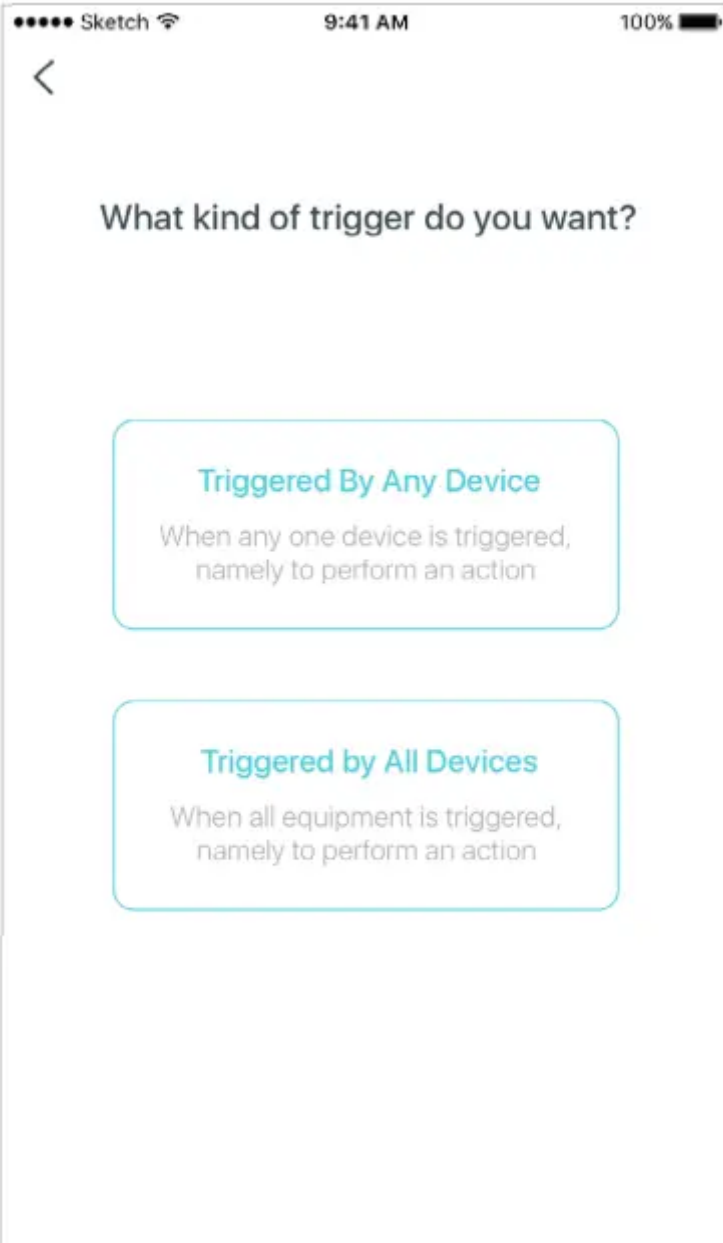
●●●●● Sketch
9:41 AM
100%

<

What kind of trigger do you want?

Triggered By Any Device
When any one device is triggered, namely to perform an action

Triggered by All Devices
When all equipment is triggered, namely to perform an action